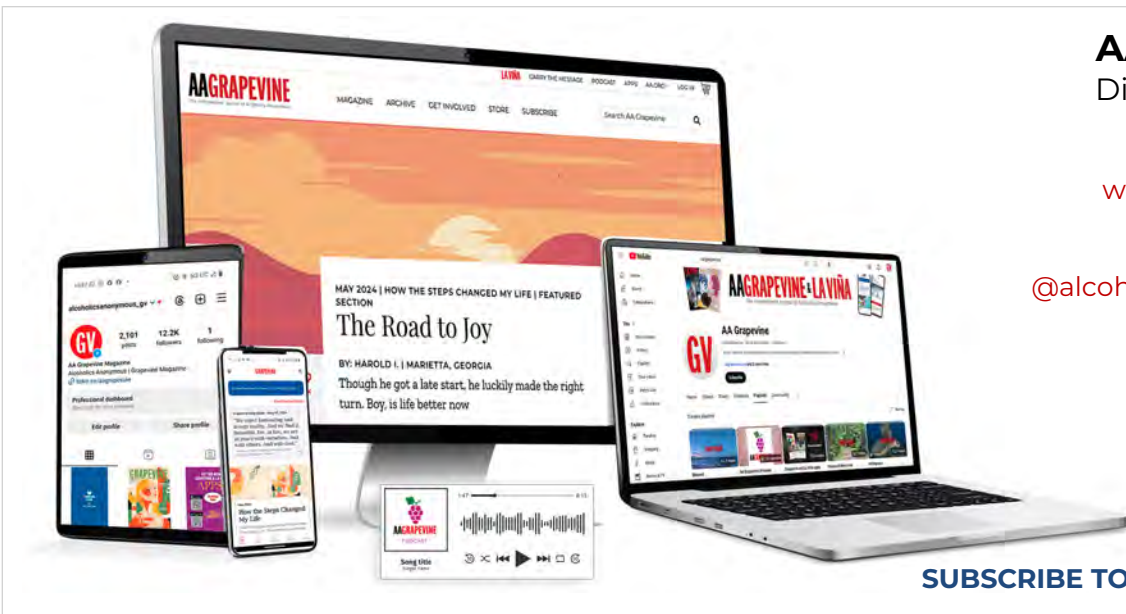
AA
Di

w

@alcoh

AAGRAPEVINE
The international journal of Alcoholics Anonymous

LA VIÑA CARRY THE MESSAGE PODCAST APPS AA.ORG LOG IN

MAGAZINE ARCHIVE GET INVOLVED STORE SUBSCRIBE Search AA Grapevine

MAY 2024 | HOW THE STEPS CHANGED MY LIFE | FEATURED SECTION

The Road to Joy

BY: HAROLD I. | MARIETTA, GEORGIA

Though he got a late start, he luckily made the right turn. Boy, is life better now

alcoholicsanonymous_gv

GV 2,101 posts 12.2K followers 1 following

AA Grapevine Magazine
Alcoholics Anonymous | Grapevine Magazine

Professional dashboard

Edit profile Share profile

How the Steps Changed My Life

AAGRAPEVINE PODCAST

Song title

AAGRAPEVINE & LA VIÑA

AA Grapevine

Subscribe

SUBSCRIBE TO